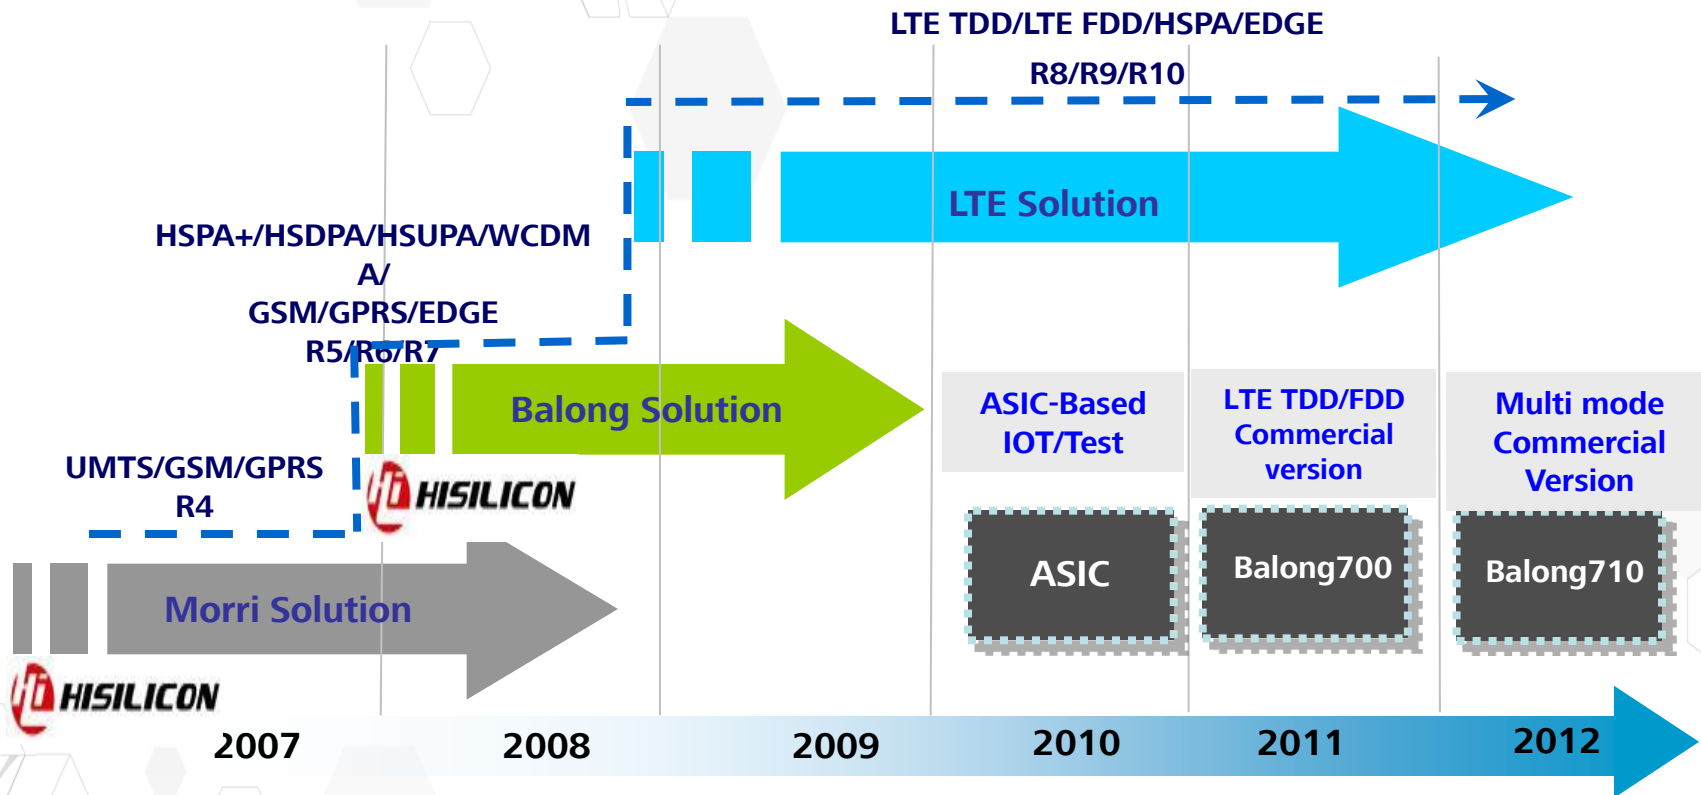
LTE TDD/LTE FDD/HSPA/EDGE

R8/R9/R10

LTE Solution

HSPA+/HSDPA/HSUPA/WCDMA/
GSM/GPRS/EDGE
R5/R6/R7

Balong Solution

ASIC-Based IOT/Test

LTE TDD/FDD Commercial version

Multi mode Commercial Version

UMTS/GSM/GPRS
R4

HISILICON

ASIC

Balong700

Balong710

Morri Solution

HISILICON

2007

2008

2009

2010

2011

2012